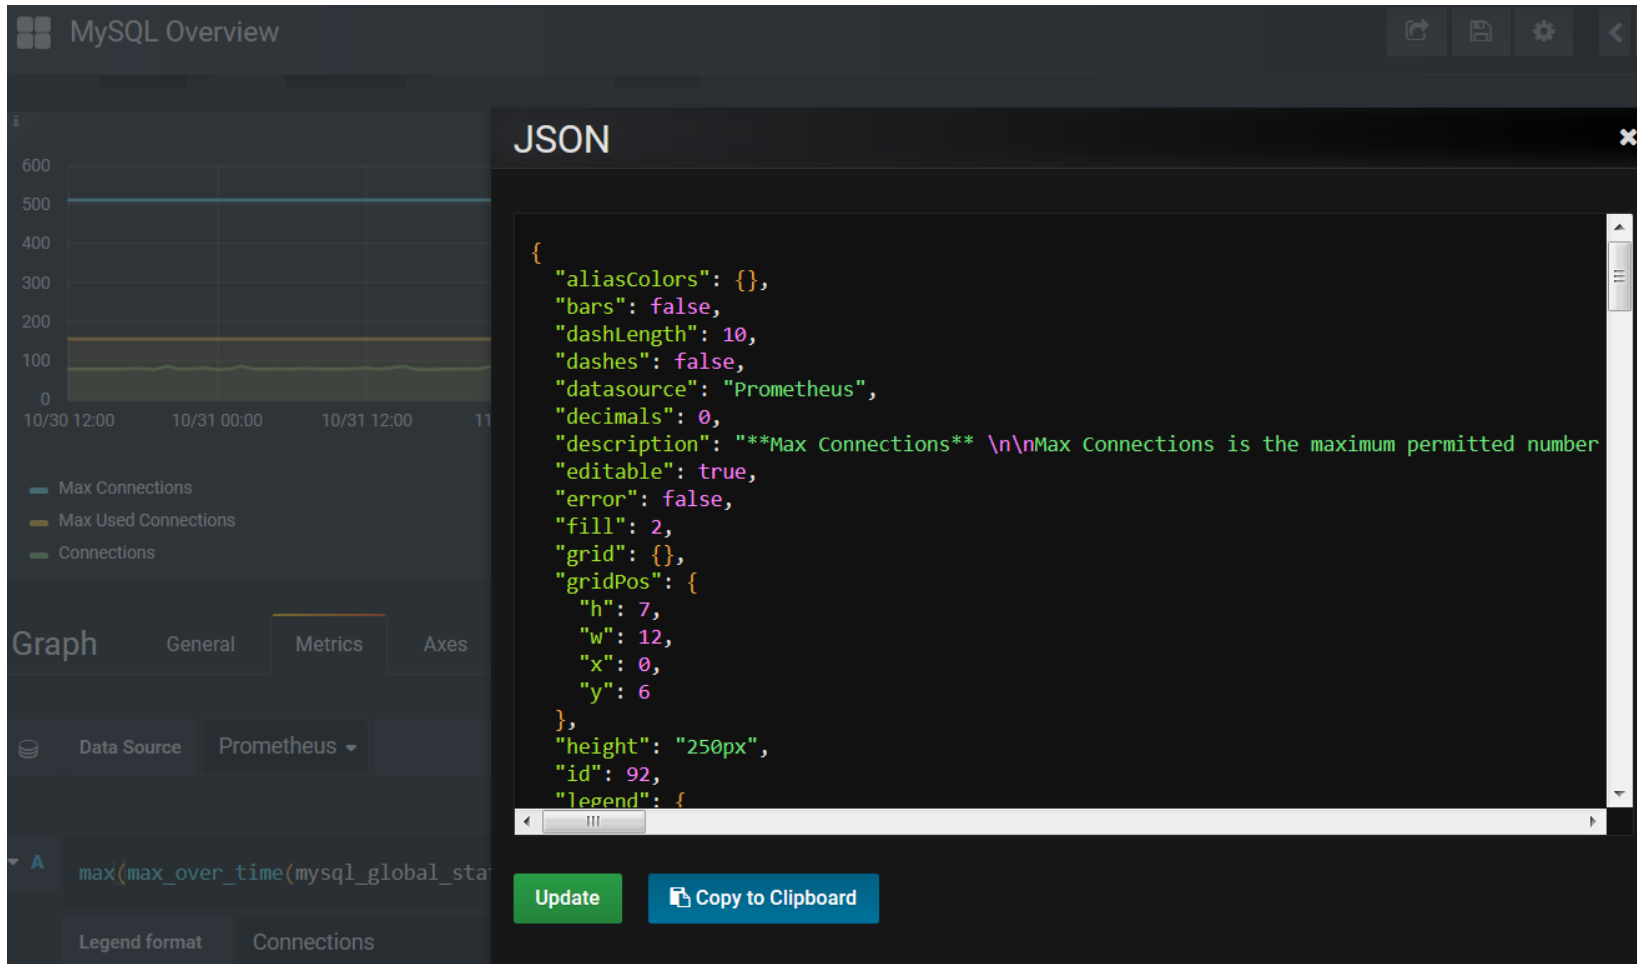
MySQL Overview

600
500
400
300
200
100
0
10/30 12:00 10/31 00:00 10/31 12:00 11

Max Connections
Max Used Connections
Connections

Graph General Metrics Axes

Data Source Prometheus

A max(max_over_time(mysql_global_sta

Legend format Connections

JSON

{
"aliasColors": {},
"bars": false,
"dashLength": 10,
"dashes": false,
"datasource": "Prometheus",
"decimals": 0,
"description": "**Max Connections** \n\nMax Connections is the maximum permitted number
"editable": true,
"error": false,
"fill": 2,
"grid": {},
"gridPos": {
"h": 7,
"w": 12,
"x": 0,
"y": 6
},
"height": "250px",
"id": 92,
"legend": {

Update Copy to Clipboard